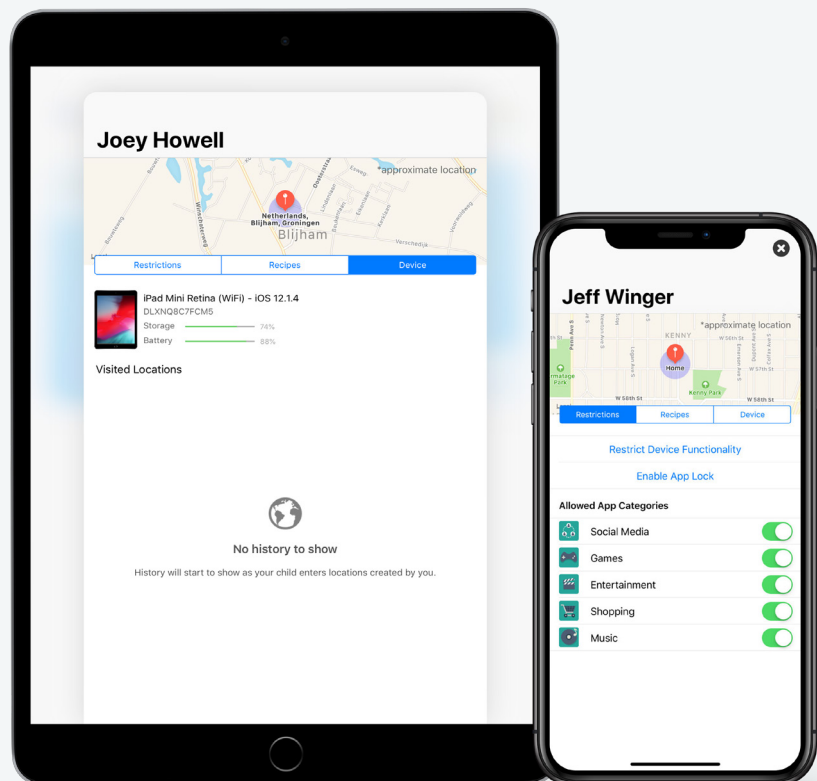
Joey Howell

*approximate location

Netherlands, Blijham, Groningen

Blijham

| Restrictions | Recipes | Device |
|---|---|---|

iPad Mini Retina (WiFi) - iOS 12.1.4
DLXNQ8C7FCM5
Storage 74%
Battery 88%

Visited Locations

No history to show

History will start to show as your child enters locations created by you.

Jeff Winger

KENNY

*approximate location

Home

Kenny Park

W 58th St

| Restrictions | Recipes | Device |
|---|---|---|

Restrict Device Functionality

Enable App Lock

Allowed App Categories

Social Media

Games

Entertainment

Shopping

Music